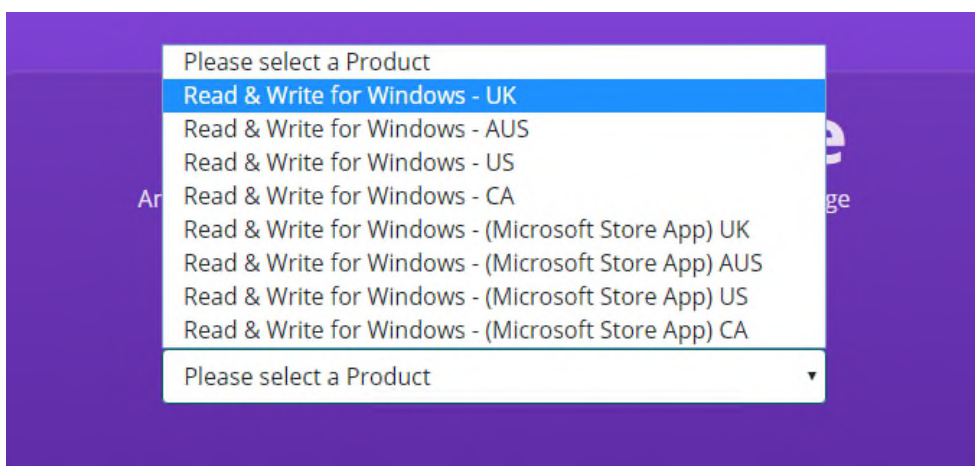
Please select a Product
Read & Write for Windows - UK
Read & Write for Windows - AUS
Read & Write for Windows - US
Read & Write for Windows - CA
Read & Write for Windows - (Microsoft Store App) UK
Read & Write for Windows - (Microsoft Store App) AUS
Read & Write for Windows - (Microsoft Store App) US
Read & Write for Windows - (Microsoft Store App) CA

Ar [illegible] e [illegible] ge

Please select a Product ▾